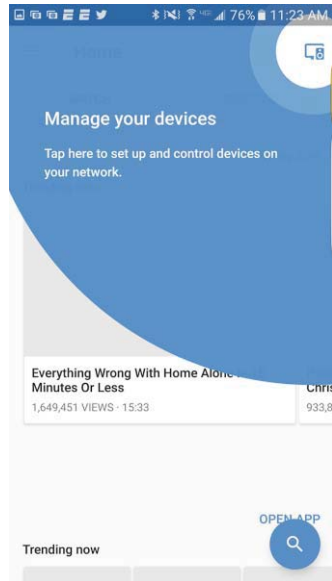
76% 11:23 AM

Home

Manage your devices

Tap here to set up and control devices on your network.

Everything Wrong With Home Alone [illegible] Minutes Or Less
1,649,451 VIEWS · 15:33

Chris
933,8

OPEN APP

Trending now